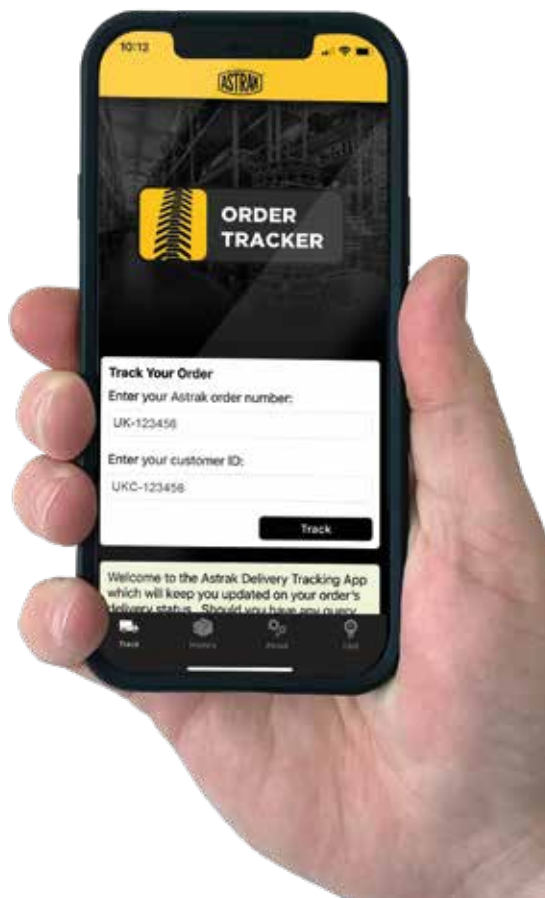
10:12

ASTRAK

ORDER TRACKER

Track Your Order

Enter your Astrak order number:

UK-123456

Enter your customer ID:

UKC-123456

Track

Welcome to the Astrak Delivery Tracking App which will keep you updated on your order's delivery status. Should you have any query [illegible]

Track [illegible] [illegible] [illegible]